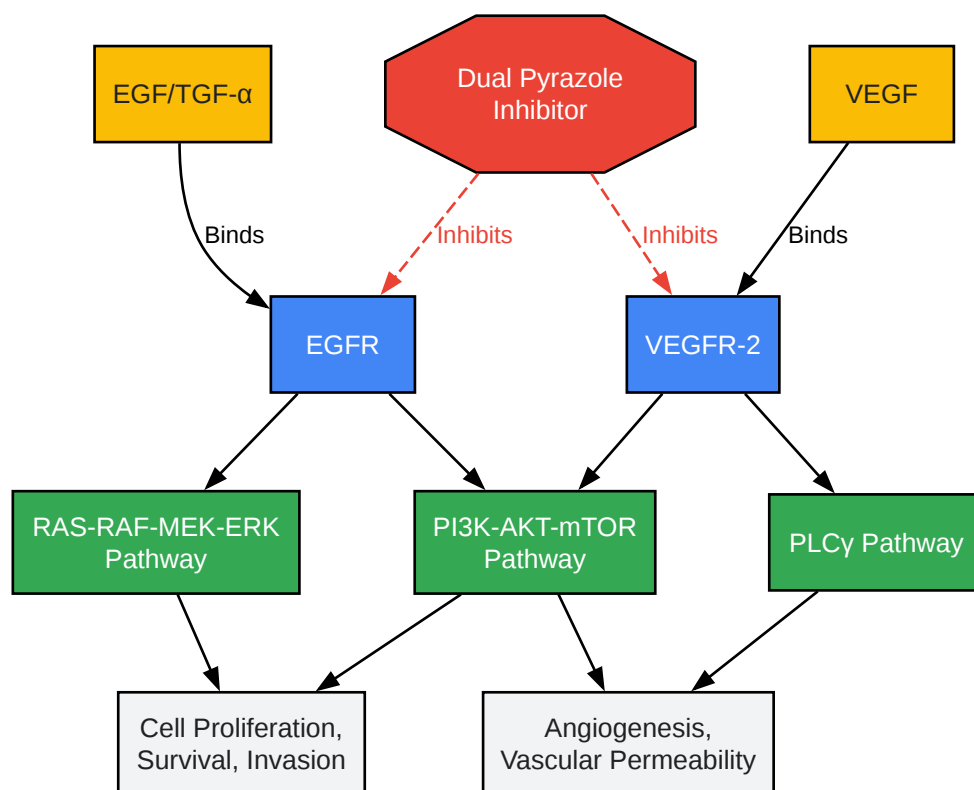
EGF/TGF-α

Dual Pyrazole Inhibitor

VEGF

Binds

Inhibits

Inhibits

Binds

EGFR

VEGFR-2

RAS-RAF-MEK-ERK Pathway

PI3K-AKT-mTOR Pathway

PLCγ Pathway

Cell Proliferation, Survival, Invasion

Angiogenesis, Vascular Permeability